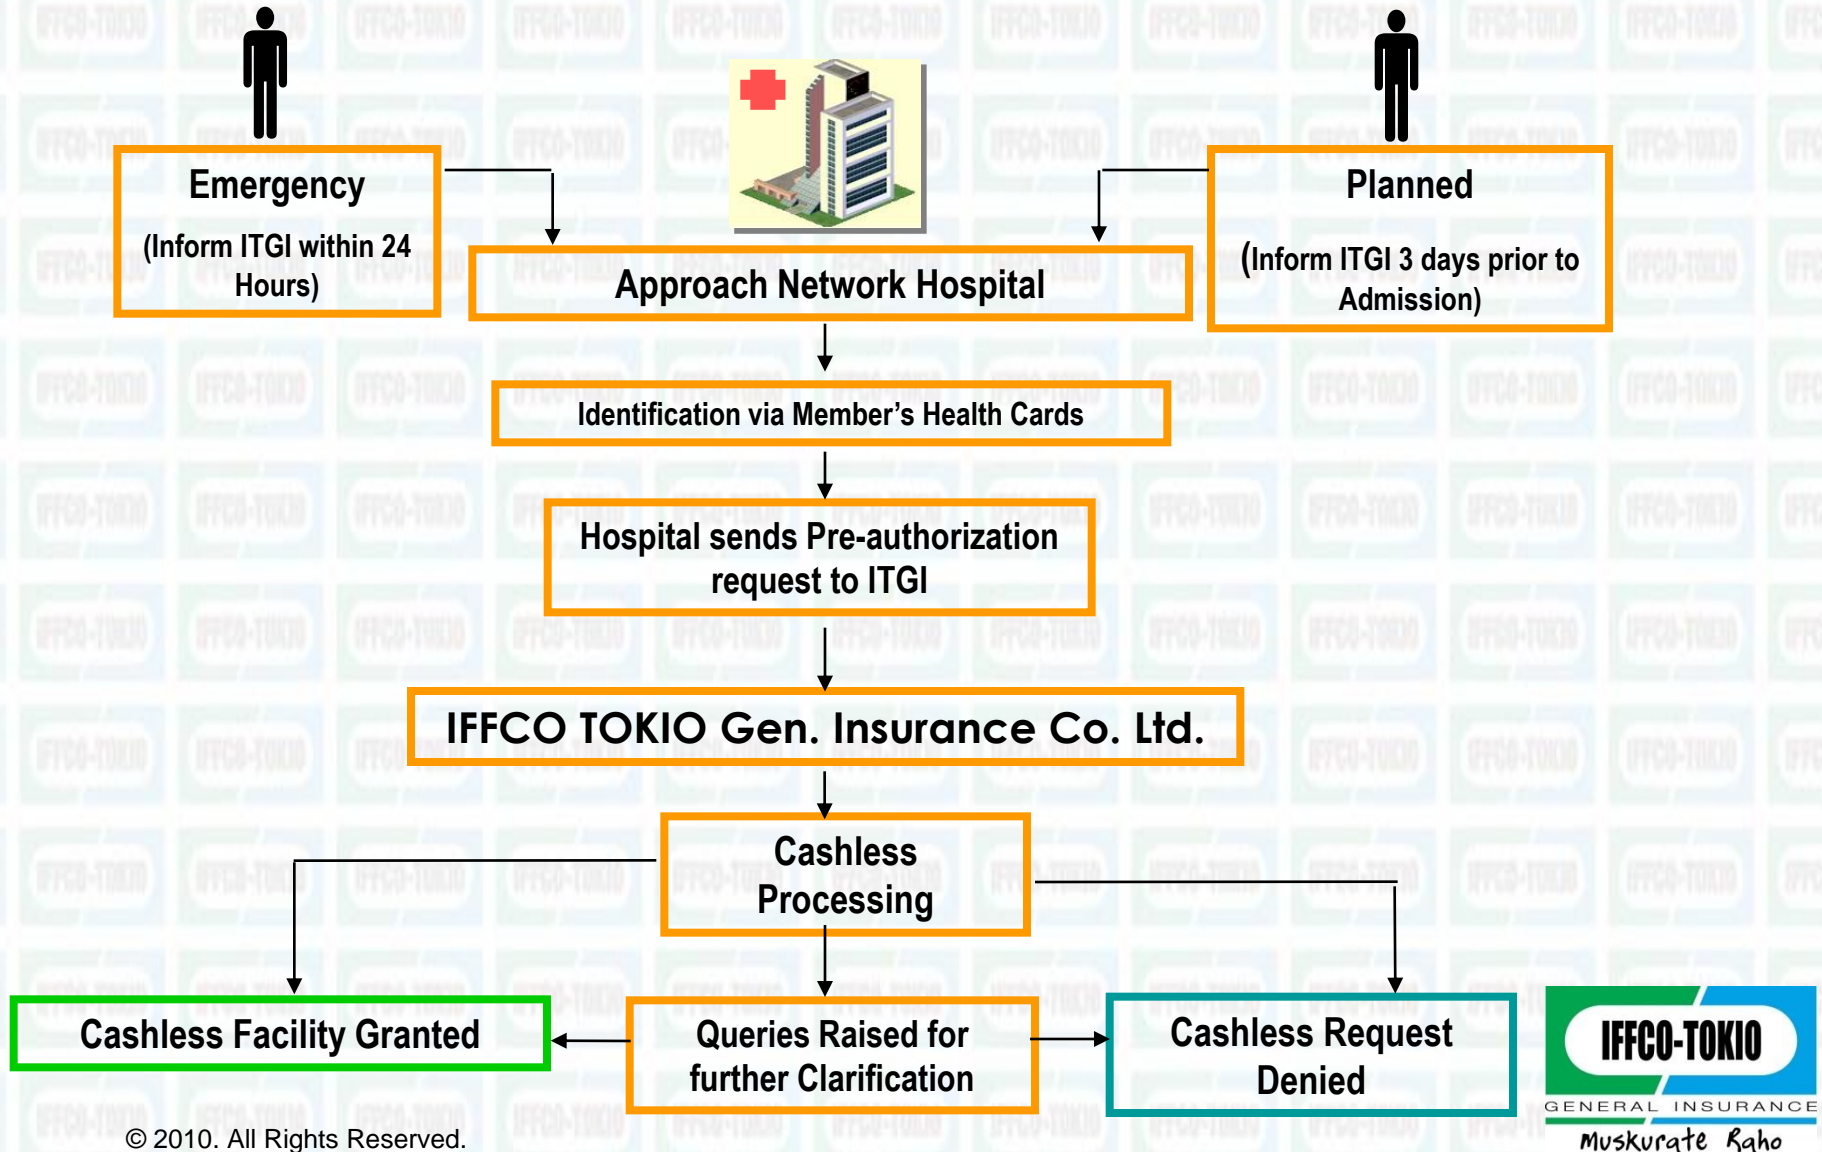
Emergency

(Inform ITGI within 24 Hours)

Approach Network Hospital

Planned

(Inform ITGI 3 days prior to Admission)

Identification via Member's Health Cards

Hospital sends Pre-authorization request to ITGI

IFFCO TOKIO Gen. Insurance Co. Ltd.

Cashless Processing

Cashless Facility Granted

Queries Raised for further Clarification

Cashless Request Denied

IFFCO-TOKIO
GENERAL INSURANCE
Muskurate Raho

© 2010. All Rights Reserved.